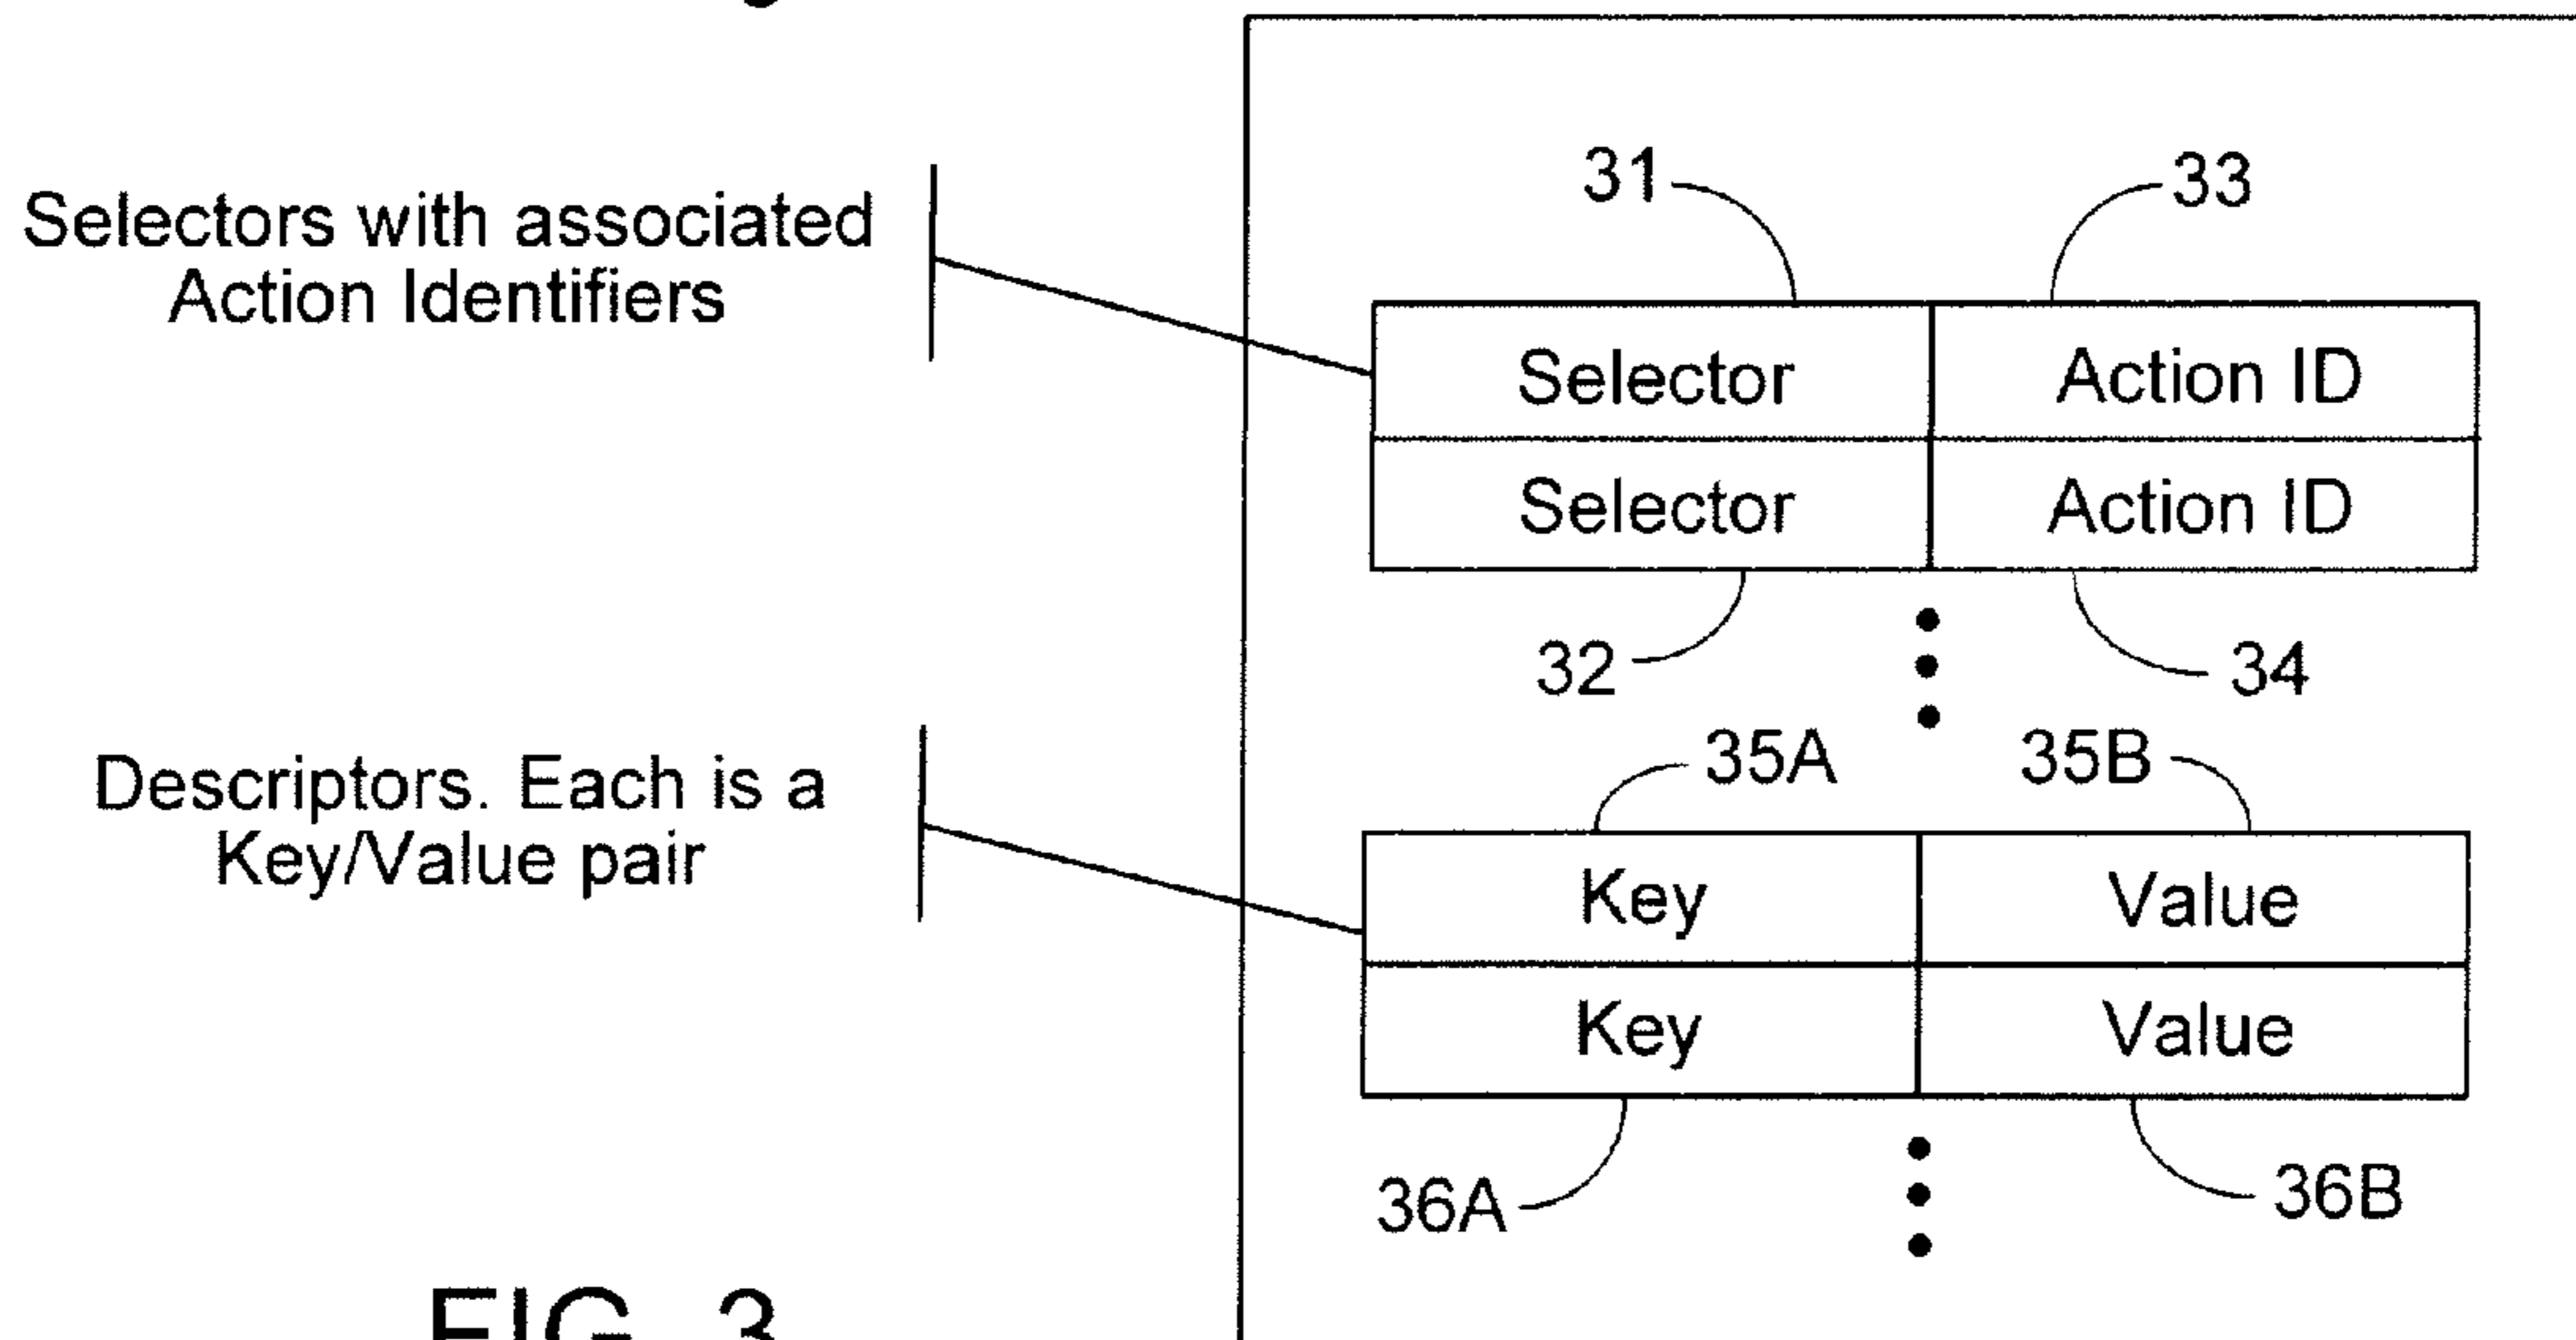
Selectors with associated Action Identifiers

31

33

| Selector | Action ID |
|---|---|
| Selector | Action ID |

32

34

Descriptors. Each is a Key/Value pair

35A

35B

| Key | Value |
|---|---|
| Key | Value |

36A

36B

FIG. 3